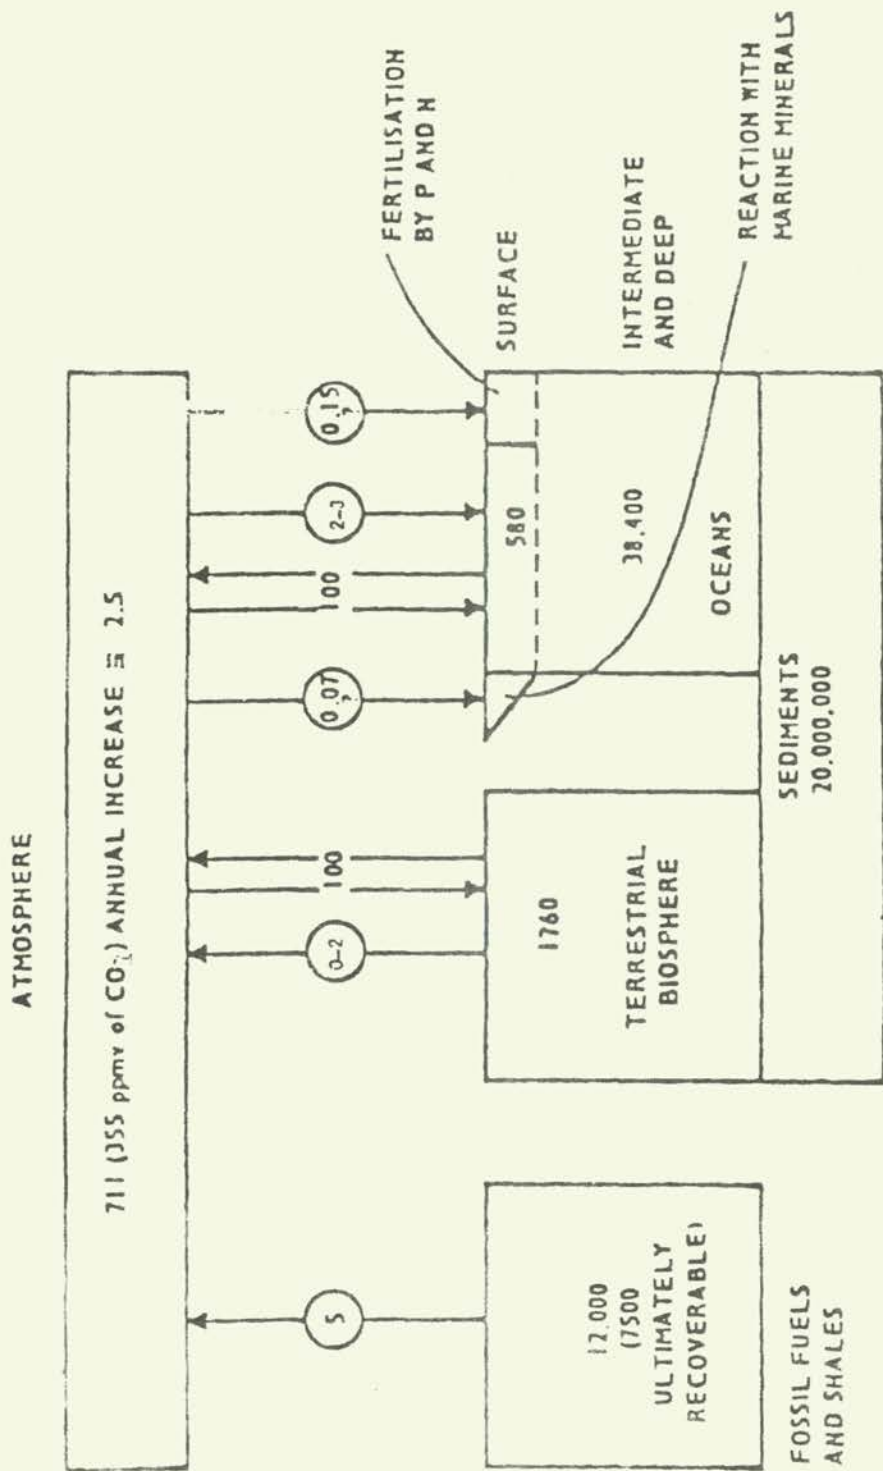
ATMOSPHERE

711 (355 ppmv of $CO_2$) ANNUAL INCREASE ≅ 2.5

5

0–2

100

100

0.07 ?

100

2–3

0.15 ?

12.000 (7500 ULTIMATELY RECOVERABLE)

FOSSIL FUELS AND SHALES

1760

TERRESTRIAL BIOSPHERE

SEDIMENTS 20.000.000

580

38.400

OCEANS

SURFACE

INTERMEDIATE AND DEEP

FERTILISATION BY P AND N

REACTION WITH MARINE MINERALS